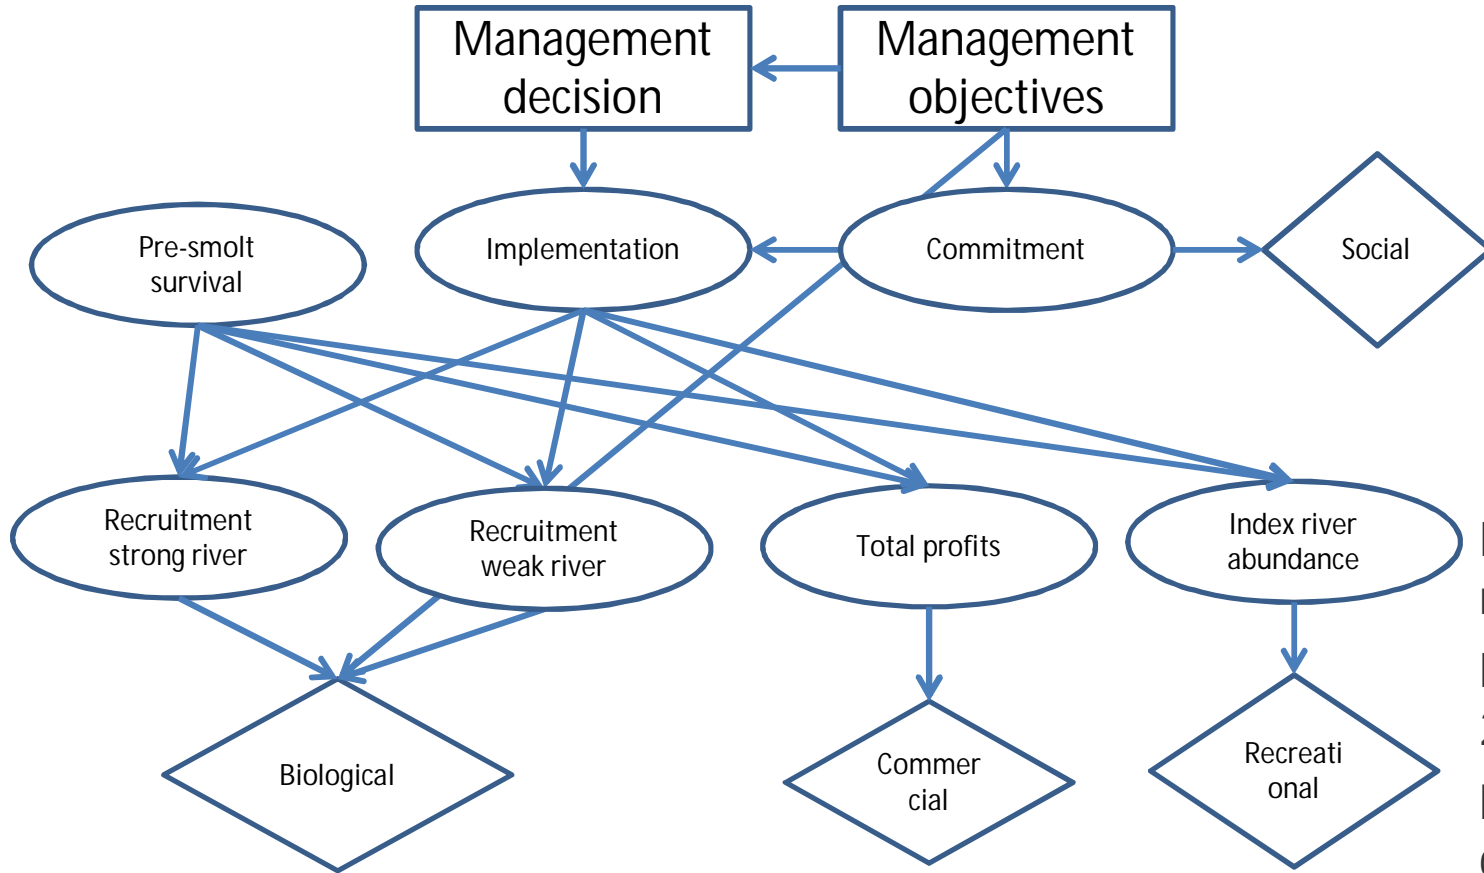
Management decision

Management objectives

Pre-smolt survival

Implementation

Commitment

Social

Recruitment strong river

Recruitment weak river

Total profits

Index river abundance

Biological

Commer cial

Recreati onal